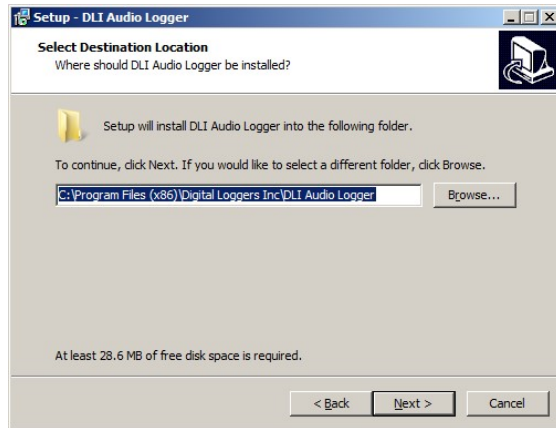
Setup - DLI Audio Logger

Select Destination Location
Where should DLI Audio Logger be installed?

Setup will install DLI Audio Logger into the following folder.

To continue, click Next. If you would like to select a different folder, click Browse.

C:\Program Files (x86)\Digital Loggers Inc\DLI Audio Logger

Browse...

At least 28.6 MB of free disk space is required.

< Back

Next >

Cancel